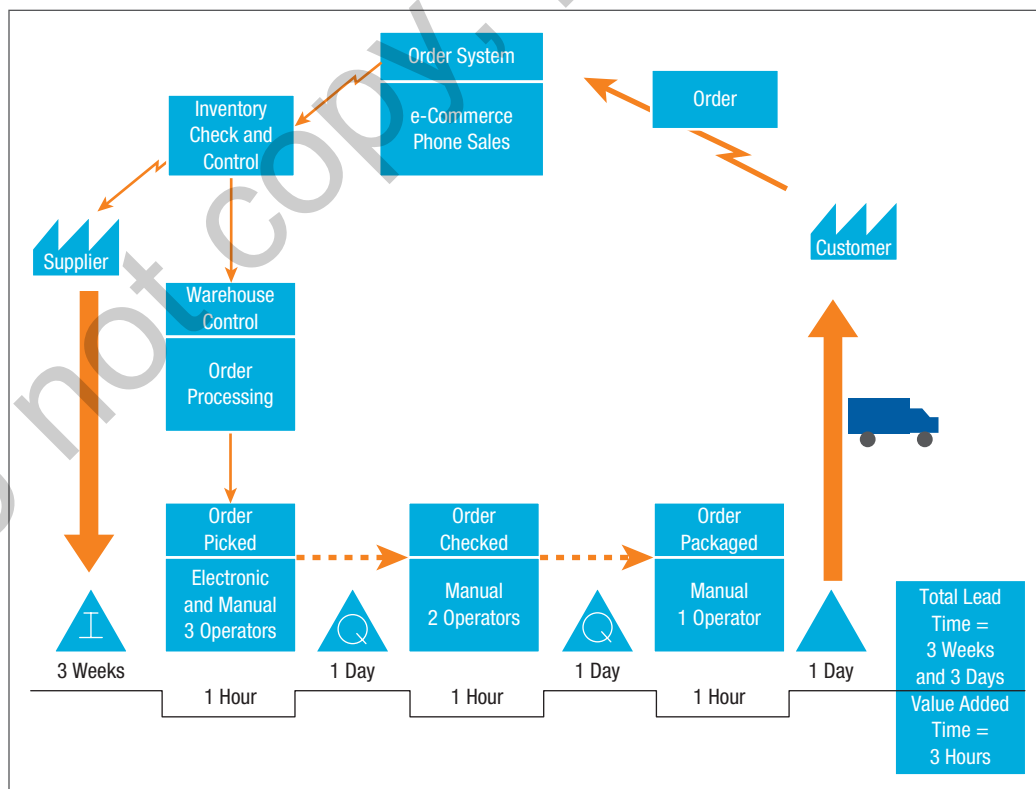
Order System

e-Commerce
Phone Sales

Order

Inventory Check and Control

Supplier

Customer

Warehouse Control

Order Processing

Order Picked

Electronic and Manual 3 Operators

Order Checked

Manual 2 Operators

Order Packaged

Manual 1 Operator

I

3 Weeks

Q

1 Day

Q

1 Day

1 Day

1 Hour

1 Hour

1 Hour

Total Lead Time = 3 Weeks and 3 Days

Value Added Time = 3 Hours

not copy,